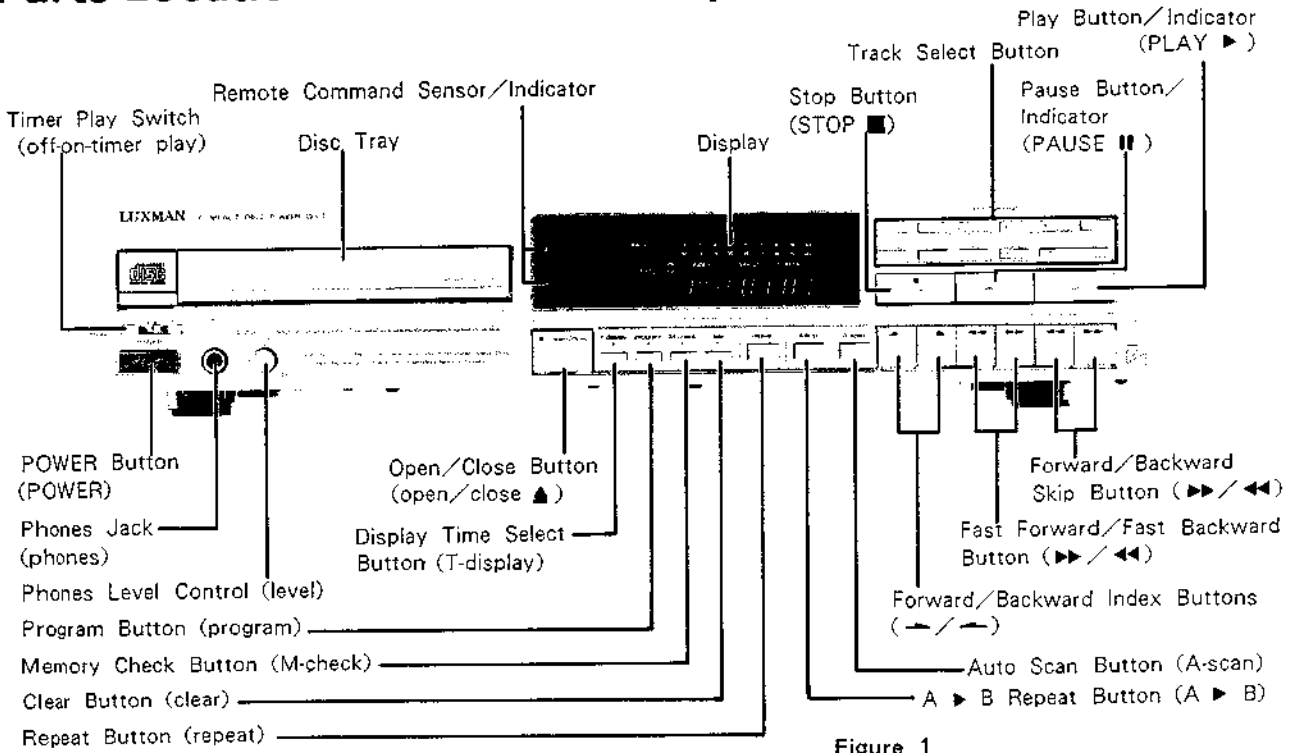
Play Button／Indicator (PLAY ▶)

Track Select Button

Remote Command Sensor／Indicator

Stop Button (STOP ■)

Pause Button／Indicator (PAUSE ❚❚)

Timer Play Switch (off-on-timer play)

Disc Tray

Display

LUXMAN

POWER Button (POWER)

Phones Jack (phones)

Phones Level Control (level)

Program Button (program)

Memory Check Button (M-check)

Clear Button (clear)

Repeat Button (repeat)

Open／Close Button (open／close ▲)

Display Time Select Button (T-display)

Forward／Backward Skip Button (▶▶／◀◀)

Fast Forward／Fast Backward Button (▶▶／◀◀)

Forward／Backward Index Buttons (⏤／⏤)

Auto Scan Button (A-scan)

A ▶ B Repeat Button (A ▶ B)

Figure 1